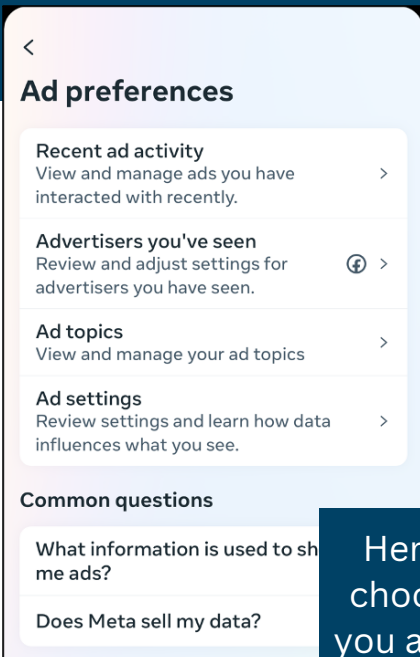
<

Ad preferences

Recent ad activity
View and manage ads you have interacted with recently.

Advertisers you've seen
Review and adjust settings for advertisers you have seen.

Ad topics
View and manage your ad topics

Ad settings
Review settings and learn how data influences what you see.

Common questions

What information is used to sh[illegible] me ads?

Does Meta sell my data?

Her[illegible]
choo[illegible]
you a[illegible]